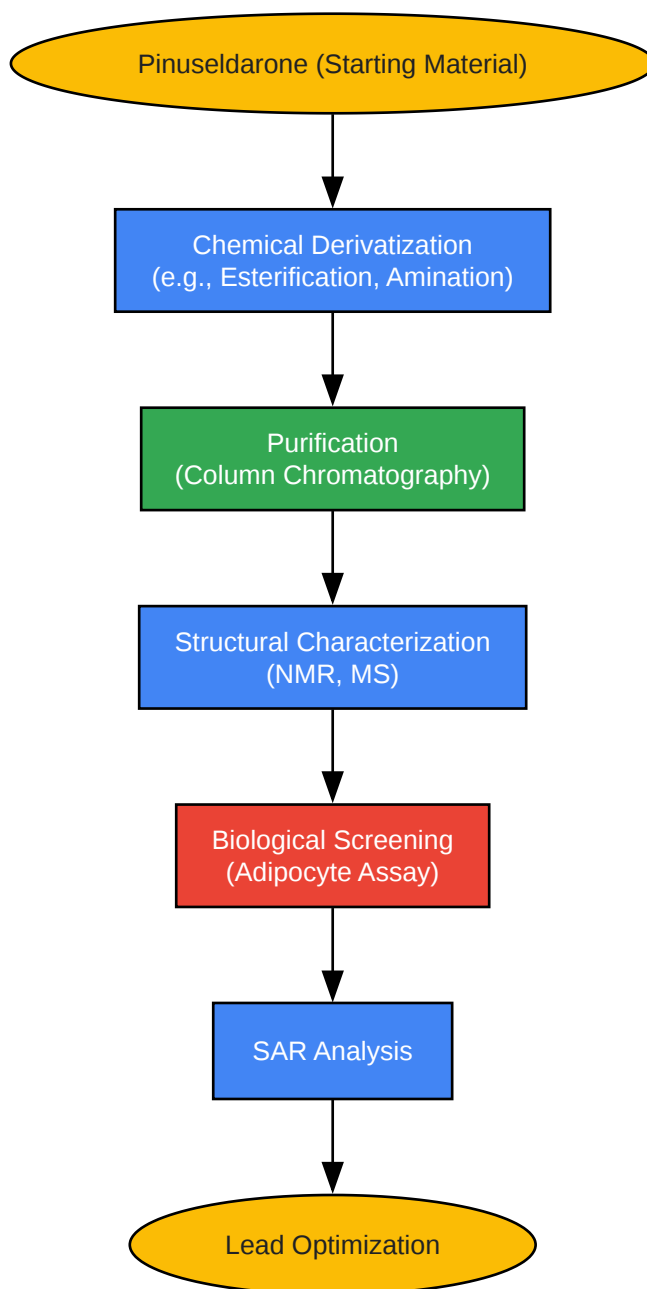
Pinuseldarone (Starting Material)

Chemical Derivatization
(e.g., Esterification, Amination)

Purification
(Column Chromatography)

Structural Characterization
(NMR, MS)

Biological Screening
(Adipocyte Assay)

SAR Analysis

Lead Optimization